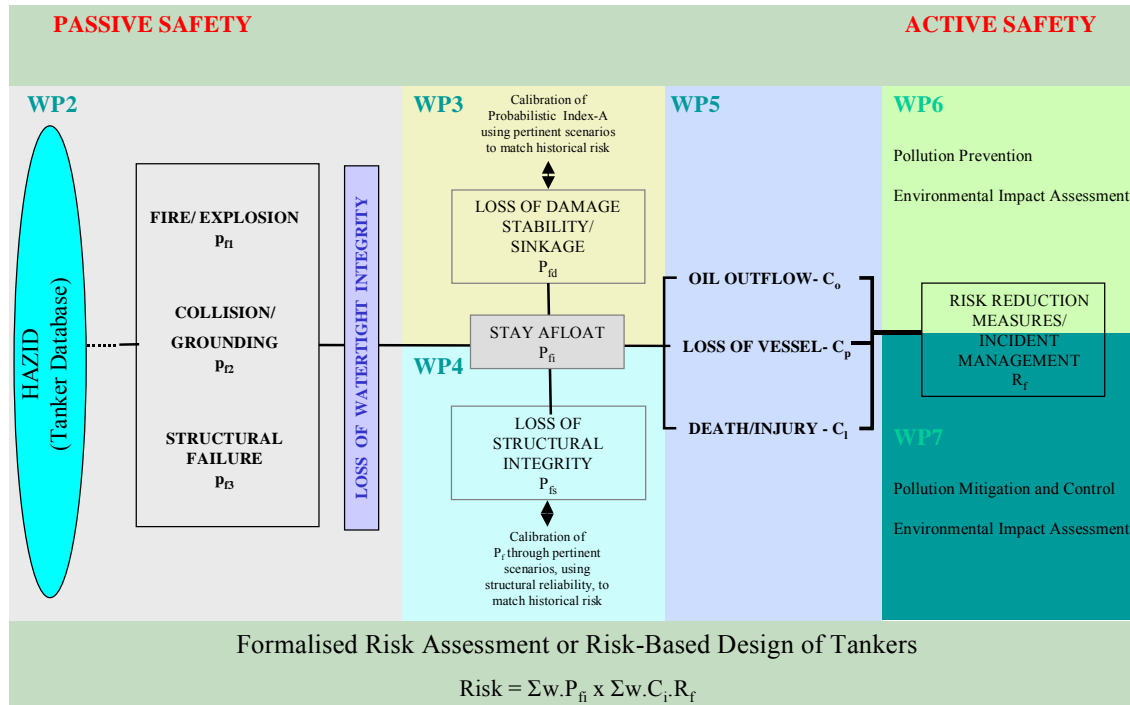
PASSIVE SAFETY

ACTIVE SAFETY

WP2

HAZID (Tanker Database)

FIRE/ EXPLOSION $p_{f1}$

COLLISION/ GROUNDING $p_{f2}$

STRUCTURAL FAILURE $p_{f3}$

LOSS OF WATERTIGHT INTEGRITY

WP3

Calibration of Probabilistic Index-A using pertinent scenarios to match historical risk

LOSS OF DAMAGE STABILITY/ SINKAGE $P_{fd}$

STAY AFLOAT $P_{fi}$

WP4

LOSS OF STRUCTURAL INTEGRITY $P_{fs}$

Calibration of $P_f$ through pertinent scenarios, using structural reliability, to match historical risk

WP5

OIL OUTFLOW- $C_o$

LOSS OF VESSEL- $C_p$

DEATH/INJURY - $C_l$

WP6

Pollution Prevention

Environmental Impact Assessment

RISK REDUCTION MEASURES/ INCIDENT MANAGEMENT $R_f$

WP7

Pollution Mitigation and Control

Environmental Impact Assessment

Formalised Risk Assessment or Risk-Based Design of Tankers

Risk = $\Sigma w.P_{fi}$ x $\Sigma w.C_i.R_f$